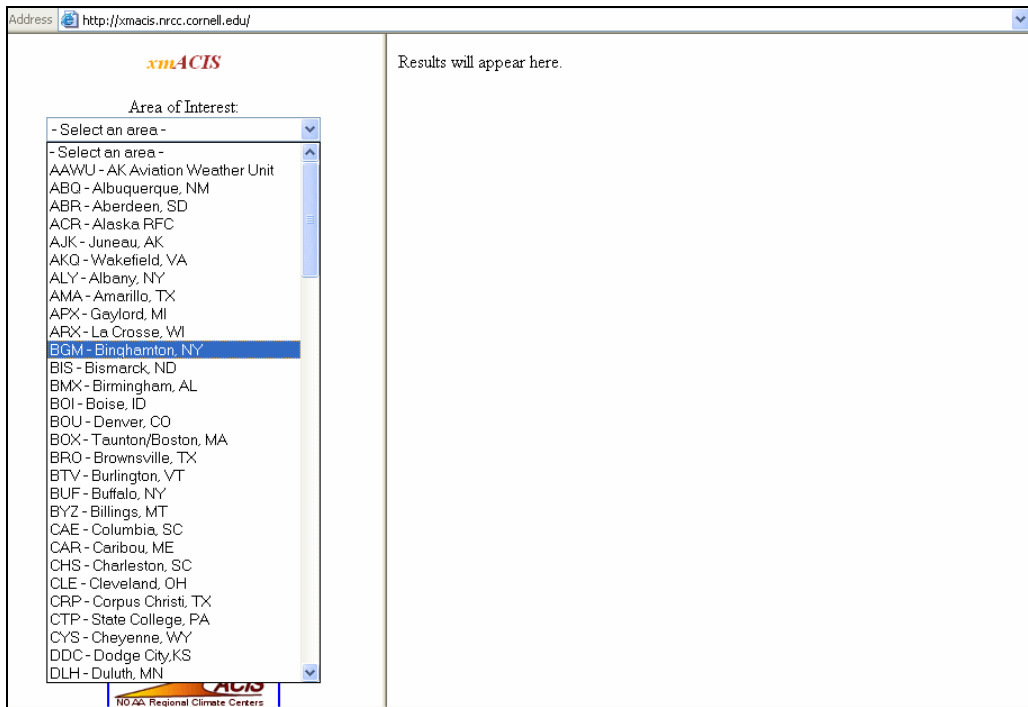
Address http://xmacis.nrcc.cornell.edu/

xmACIS

Area of Interest:

- Select an area -

- Select an area -
AAWU - AK Aviation Weather Unit
ABQ - Albuquerque, NM
ABR - Aberdeen, SD
ACR - Alaska RFC
AJK - Juneau, AK
AKQ - Wakefield, VA
ALY - Albany, NY
AMA - Amarillo, TX
APX - Gaylord, MI
ARX - La Crosse, WI
BGM - Binghamton, NY
BIS - Bismarck, ND
BMX - Birmingham, AL
BOI - Boise, ID
BOU - Denver, CO
BOX - Taunton/Boston, MA
BRO - Brownsville, TX
BTV - Burlington, VT
BUF - Buffalo, NY
BYZ - Billings, MT
CAE - Columbia, SC
CAR - Caribou, ME
CHS - Charleston, SC
CLE - Cleveland, OH
CRP - Corpus Christi, TX
CTP - State College, PA
CYS - Cheyenne, WY
DDC - Dodge City,KS
DLH - Duluth, MN

ACIS
NOAA Regional Climate Centers

Results will appear here.